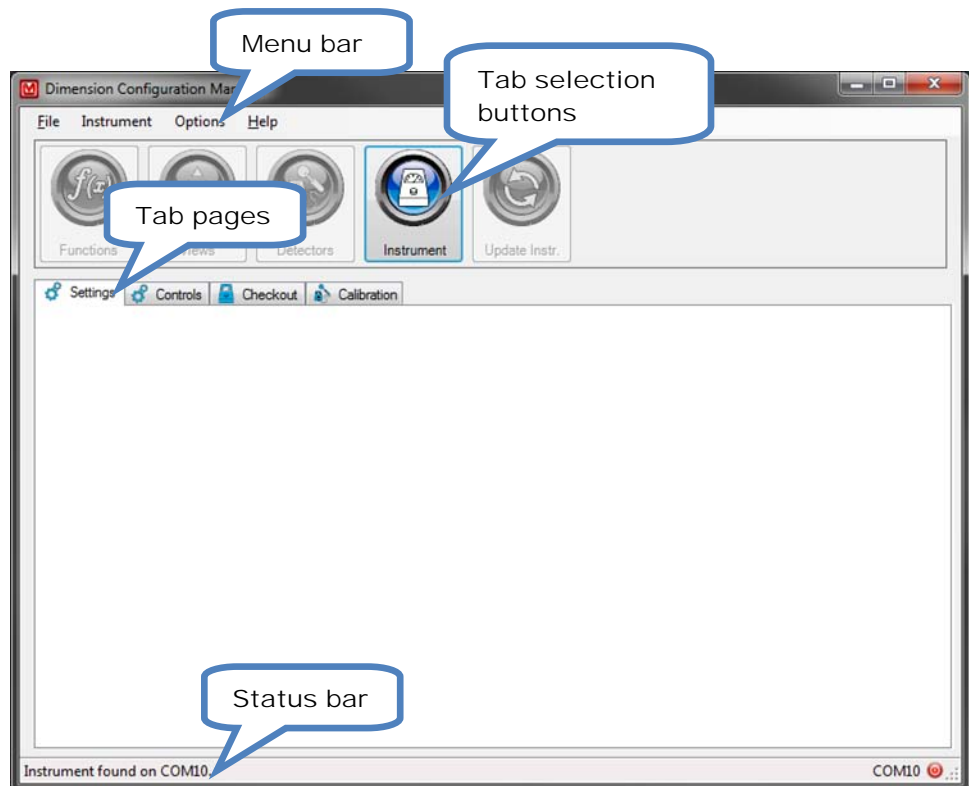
Menu bar

Dimension Configuration Ma

Tab selection buttons

File Instrument Options Help

Tab pages

Functions

Views

Detectors

Instrument

Update Instr.

Settings Controls Checkout Calibration

Status bar

Instrument found on COM10.

COM10